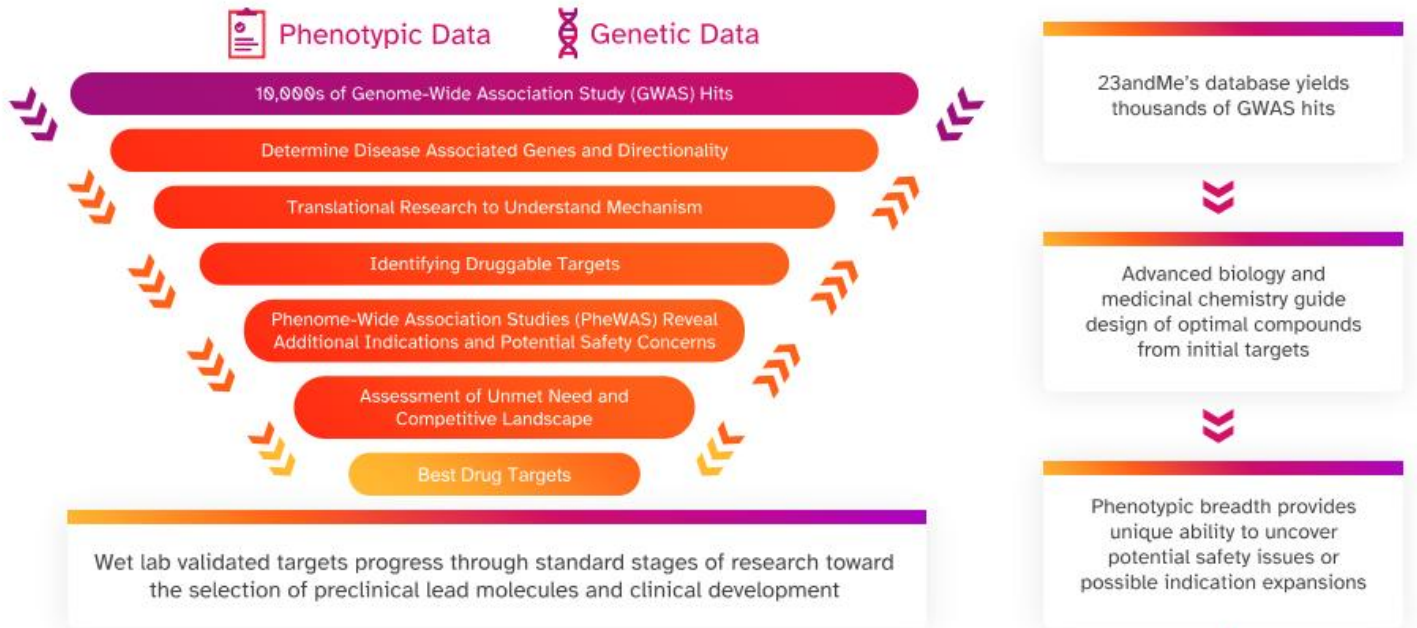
Phenotypic Data Genetic Data

10,000s of Genome-Wide Association Study (GWAS) Hits

Determine Disease Associated Genes and Directionality

Translational Research to Understand Mechanism

Identifying Druggable Targets

Phenome-Wide Association Studies (PheWAS) Reveal Additional Indications and Potential Safety Concerns

Assessment of Unmet Need and Competitive Landscape

Best Drug Targets

Wet lab validated targets progress through standard stages of research toward the selection of preclinical lead molecules and clinical development

23andMe's database yields thousands of GWAS hits

Advanced biology and medicinal chemistry guide design of optimal compounds from initial targets

Phenotypic breadth provides unique ability to uncover potential safety issues or possible indication expansions